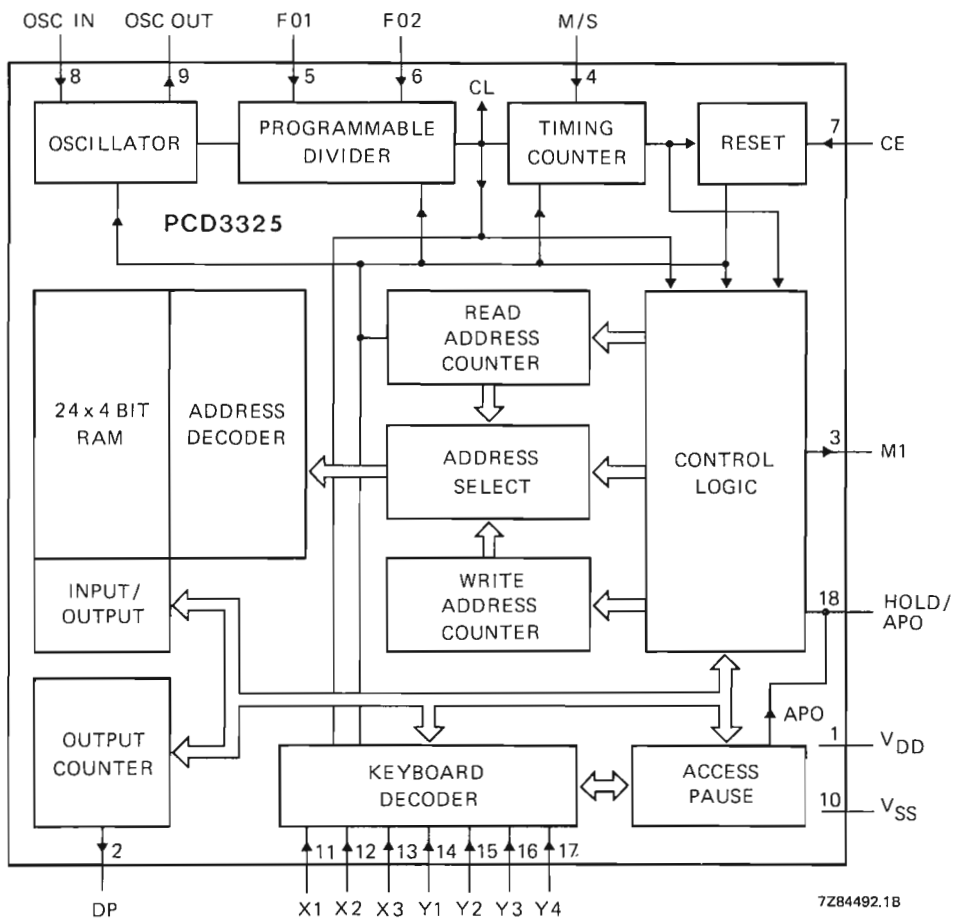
OSC IN
OSC OUT
F01
F02
M/S
8
9
5
6
4
CL
OSCILLATOR
PROGRAMMABLE DIVIDER
TIMING COUNTER
RESET
7
CE
PCD3325
24 x 4 BIT RAM
ADDRESS DECODER
READ ADDRESS COUNTER
ADDRESS SELECT
WRITE ADDRESS COUNTER
CONTROL LOGIC
3
M1
18
HOLD/ APO
INPUT/ OUTPUT
OUTPUT COUNTER
APO
1
$V_{DD}$
KEYBOARD DECODER
ACCESS PAUSE
10
$V_{SS}$
2
11
12
13
14
15
16
17
DP
X1
X2
X3
Y1
Y2
Y3
Y4
7Z84492.1B